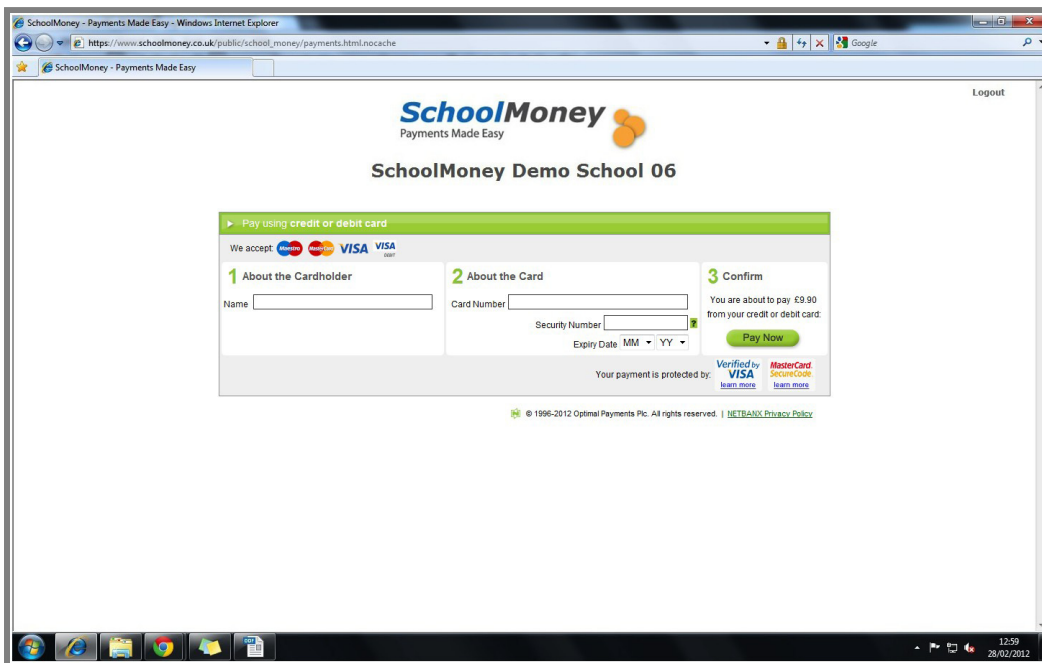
SchoolMoney - Payments Made Easy - Windows Internet Explorer

https://www.schoolmoney.co.uk/public/school_money/payments.html.nocache

Google

SchoolMoney - Payments Made Easy

Logout

SchoolMoney
Payments Made Easy

SchoolMoney Demo School 06

Pay using credit or debit card

We accept: Maestro MasterCard VISA VISA DEBIT

1 About the Cardholder

Name

2 About the Card

Card Number

Security Number ?

Expiry Date MM YY

3 Confirm

You are about to pay £9.90 from your credit or debit card:

Pay Now

Your payment is protected by: Verified by VISA learn more MasterCard SecureCode learn more

© 1996-2012 Optimal Payments Plc. All rights reserved. | NETBANX Privacy Policy

12:59
28/02/2012